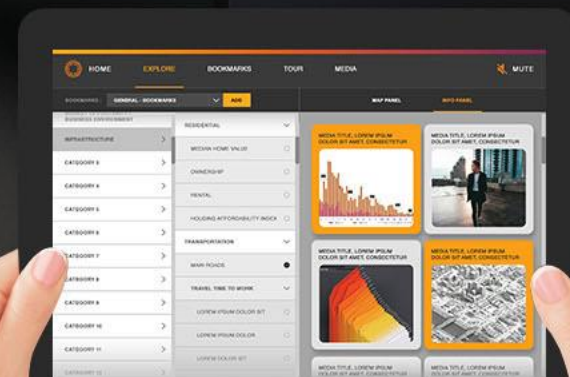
HOME EXPLORE BOOKMARKS TOUR MEDIA MUTE

BOOKMARKS GENERAL - BOOKMARKS ADD

MAP PANEL INFO PANEL

BUSINESS ENVIRONMENT

INFRASTRUCTURE

CATEGORY 3

CATEGORY 4

CATEGORY 5

CATEGORY 6

CATEGORY 7

CATEGORY 8

CATEGORY 9

CATEGORY 10

CATEGORY 11

RESIDENTIAL

MEDIAN HOME VALUE

OWNERSHIP

RENTAL

HOUSING AFFORDABILITY INDEX

TRANSPORTATION

MAIN ROADS

TRAVEL TIME TO WORK

LOREM IPSUM DOLOR SIT

LOREM IPSUM DOLOR SIT

LOREM DOLOR SIT

MEDIA TITLE, LOREM IPSUM DOLOR SIT AMET, CONSECTETUR

MEDIA TITLE, LOREM IPSUM DOLOR SIT AMET, CONSECTETUR

MEDIA TITLE, LOREM IPSUM DOLOR SIT AMET, CONSECTETUR

MEDIA TITLE, LOREM IPSUM DOLOR SIT AMET, CONSECTETUR

MEDIA TITLE, LOREM IPSUM DOLOR SIT AMET, CONSECTETUR

MEDIA TITLE, LOREM IPSUM DOLOR SIT AMET, CONSECTETUR